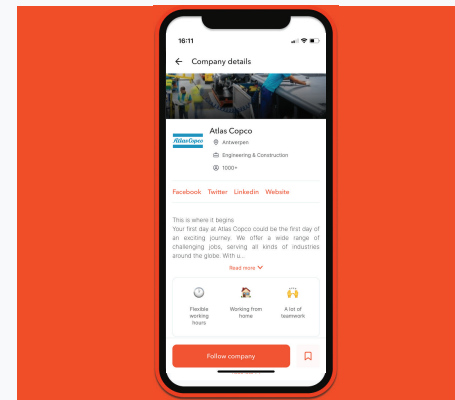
16:11

Company details

Atlas Copco

Atlas Copco

Antwerpen

Engineering & Construction

1000+

Facebook Twitter Linkedin Website

This is where it begins
Your first day at Atlas Copco could be the first day of an exciting journey. We offer a wide range of challenging jobs, serving all kinds of industries around the globe. With u...

Read more

Flexible working hours

Working from home

A lot of teamwork

Follow company